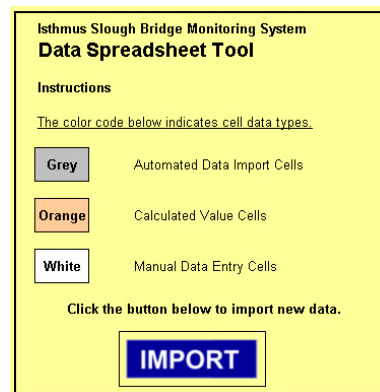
Isthmus Slough Bridge Monitoring System
Data Spreadsheet Tool

Instructions

The color code below indicates cell data types.

Grey Automated Data Import Cells

Orange Calculated Value Cells

White Manual Data Entry Cells

Click the button below to import new data.

IMPORT